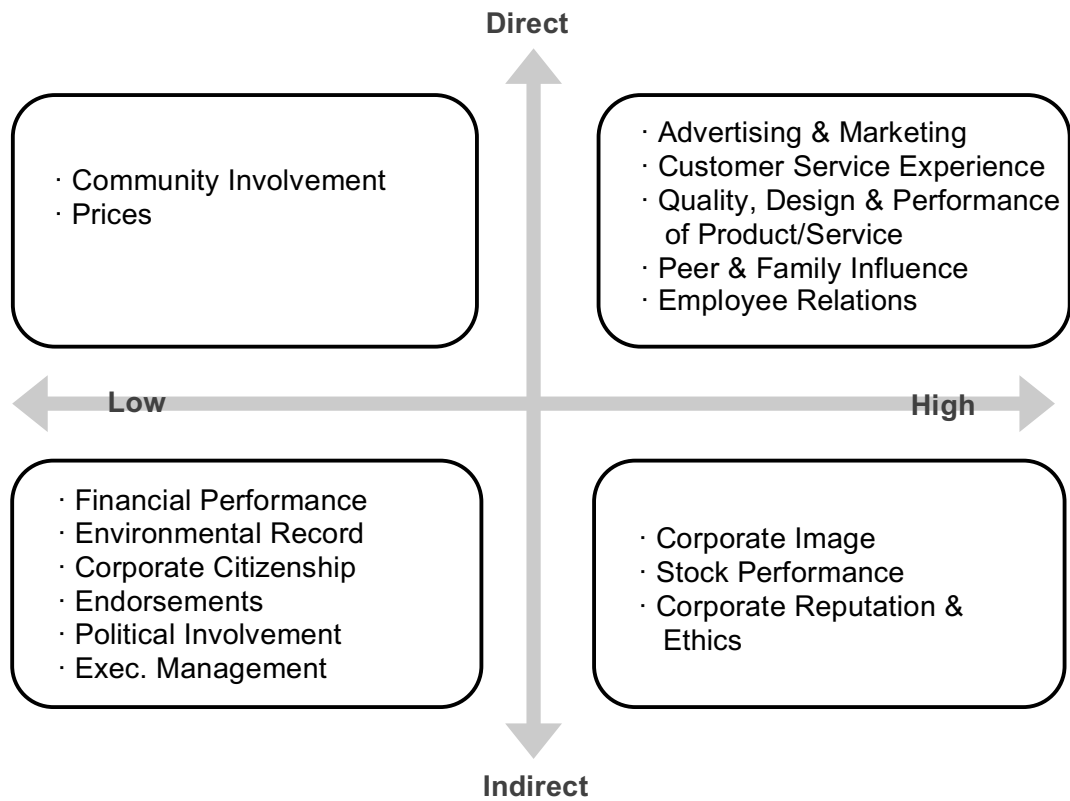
Direct

· Community Involvement
· Prices

· Advertising & Marketing
· Customer Service Experience
· Quality, Design & Performance of Product/Service
· Peer & Family Influence
· Employee Relations

Low

High

· Financial Performance
· Environmental Record
· Corporate Citizenship
· Endorsements
· Political Involvement
· Exec. Management

· Corporate Image
· Stock Performance
· Corporate Reputation & Ethics

Indirect